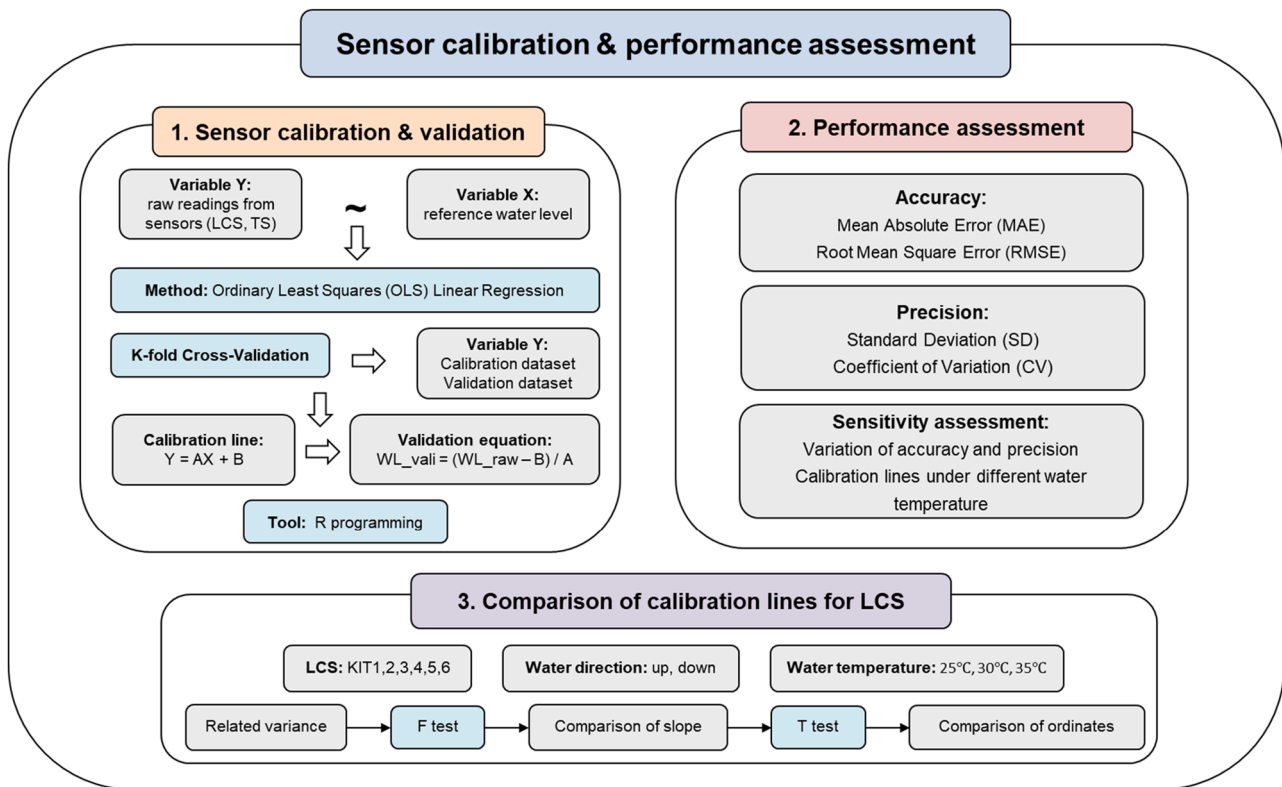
Sensor calibration & performance assessment

1. Sensor calibration & validation

Variable Y: raw readings from sensors (LCS, TS)

~

Variable X: reference water level

Method: Ordinary Least Squares (OLS) Linear Regression

K-fold Cross-Validation

Variable Y: Calibration dataset Validation dataset

Calibration line: Y = AX + B

Validation equation: WL_vali = (WL_raw – B) / A

Tool: R programming

2. Performance assessment

Accuracy:
Mean Absolute Error (MAE)
Root Mean Square Error (RMSE)

Precision:
Standard Deviation (SD)
Coefficient of Variation (CV)

Sensitivity assessment:
Variation of accuracy and precision
Calibration lines under different water temperature

3. Comparison of calibration lines for LCS

LCS: KIT1,2,3,4,5,6

Water direction: up, down

Water temperature: 25℃, 30℃, 35℃

Related variance

F test

Comparison of slope

T test

Comparison of ordinates